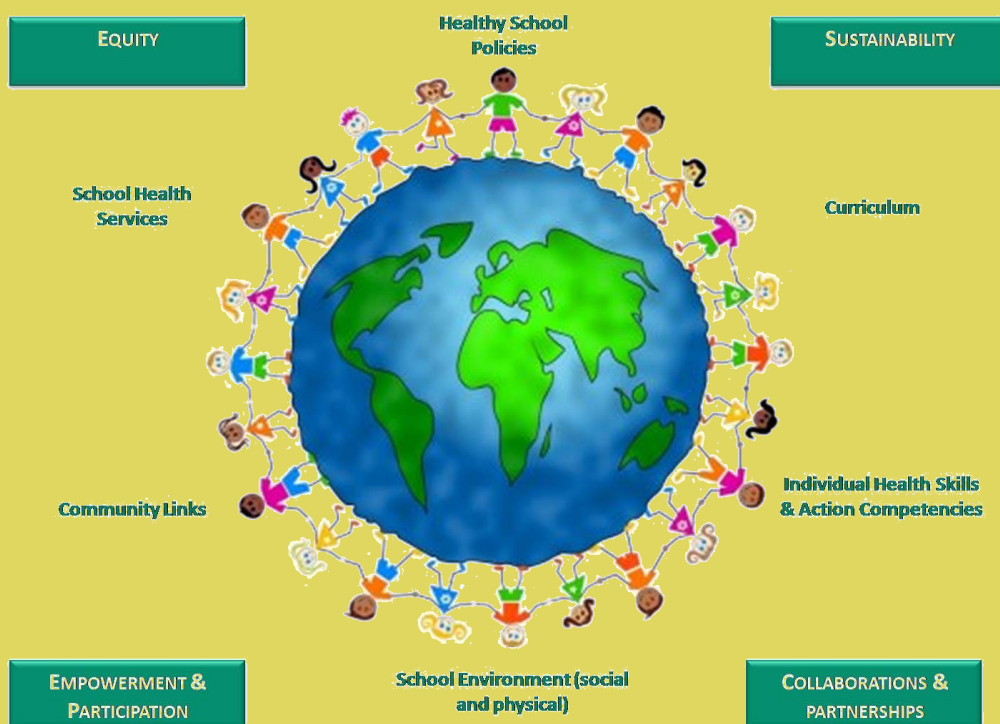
EQUITY

Healthy School Policies

SUSTAINABILITY

School Health Services

Curriculum

Community Links

Individual Health Skills & Action Competencies

EMPOWERMENT & PARTICIPATION

School Environment (social and physical)

COLLABORATIONS & PARTNERSHIPS